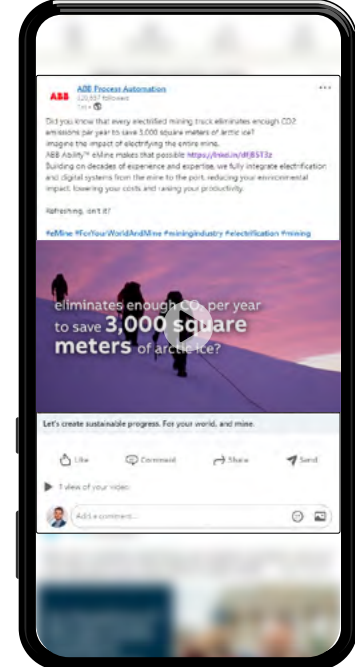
ABB Process Automation
120,837 followers
1w •

Did you know that every electrified mining truck eliminates enough CO2 emissions per year to save 3,000 square meters of arctic ice?
Imagine the impact of electrifying the entire mine.
ABB Ability™ eMine makes that possible https://lnkd.in/dEJBST3z
Building on decades of experience and expertise, we fully integrate electrification and digital systems from the mine to the port, reducing your environmental impact, lowering your costs and raising your productivity.

Refreshing, isn't it?

#eMine #ForYourWorldAndMine #miningindustry #electrification #mining

eliminates enough $CO_2$ per year to save 3,000 square meters of arctic ice?

Let's create sustainable progress. For your world, and mine.

Like Comment Share Send

1 view of your video

Add a comment...